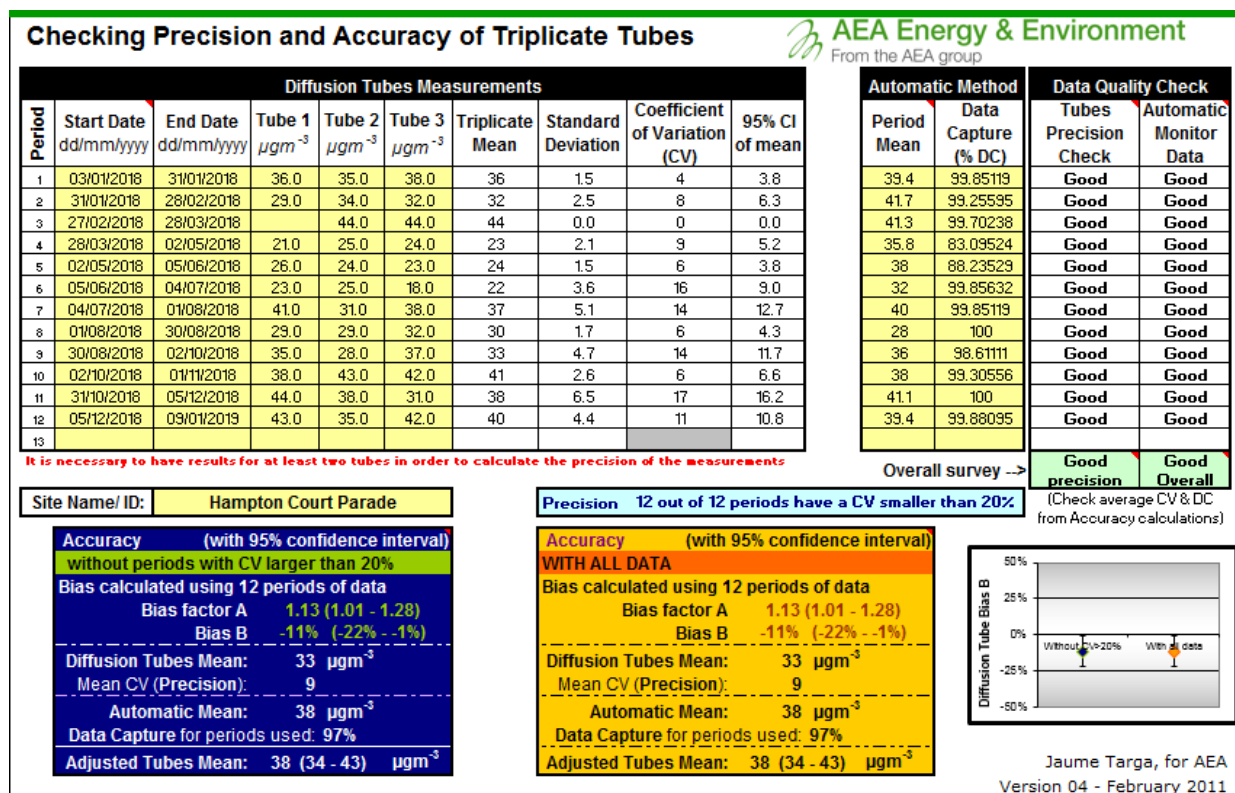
Checking Precision and Accuracy of Triplicate Tubes

AEA Energy & Environment
From the AEA group

Diffusion Tubes Measurements

| Period | Start Date dd/mm/yyyy | End Date dd/mm/yyyy | Tube 1 $\mu gm^{-3}$ | Tube 2 $\mu gm^{-3}$ | Tube 3 $\mu gm^{-3}$ | Triplicate Mean | Standard Deviation | Coefficient of Variation (CV) | 95% CI of mean |
|---|---|---|---|---|---|---|---|---|---|
| 1 | 03/01/2018 | 31/01/2018 | 36.0 | 35.0 | 38.0 | 36 | 1.5 | 4 | 3.8 |
| 2 | 31/01/2018 | 28/02/2018 | 29.0 | 34.0 | 32.0 | 32 | 2.5 | 8 | 6.3 |
| 3 | 27/02/2018 | 28/03/2018 | | 44.0 | 44.0 | 44 | 0.0 | 0 | 0.0 |
| 4 | 28/03/2018 | 02/05/2018 | 21.0 | 25.0 | 24.0 | 23 | 2.1 | 9 | 5.2 |
| 5 | 02/05/2018 | 05/06/2018 | 26.0 | 24.0 | 23.0 | 24 | 1.5 | 6 | 3.8 |
| 6 | 05/06/2018 | 04/07/2018 | 23.0 | 25.0 | 18.0 | 22 | 3.6 | 16 | 9.0 |
| 7 | 04/07/2018 | 01/08/2018 | 41.0 | 31.0 | 38.0 | 37 | 5.1 | 14 | 12.7 |
| 8 | 01/08/2018 | 30/08/2018 | 29.0 | 29.0 | 32.0 | 30 | 1.7 | 6 | 4.3 |
| 9 | 30/08/2018 | 02/10/2018 | 35.0 | 28.0 | 37.0 | 33 | 4.7 | 14 | 11.7 |
| 10 | 02/10/2018 | 01/11/2018 | 38.0 | 43.0 | 42.0 | 41 | 2.6 | 6 | 6.6 |
| 11 | 31/10/2018 | 05/12/2018 | 44.0 | 38.0 | 31.0 | 38 | 6.5 | 17 | 16.2 |
| 12 | 05/12/2018 | 09/01/2019 | 43.0 | 35.0 | 42.0 | 40 | 4.4 | 11 | 10.8 |
| 13 | | | | | | | | | |

Automatic Method | Data Quality Check

| Period Mean | Data Capture (% DC) | Tubes Precision Check | Automatic Monitor Data |
|---|---|---|---|
| 39.4 | 99.85119 | Good | Good |
| 41.7 | 99.25595 | Good | Good |
| 41.3 | 99.70238 | Good | Good |
| 35.8 | 83.09524 | Good | Good |
| 38 | 88.23529 | Good | Good |
| 32 | 99.85632 | Good | Good |
| 40 | 99.85119 | Good | Good |
| 28 | 100 | Good | Good |
| 36 | 98.61111 | Good | Good |
| 38 | 99.30556 | Good | Good |
| 41.1 | 100 | Good | Good |
| 39.4 | 99.88095 | Good | Good |
| | | | |

It is necessary to have results for at least two tubes in order to calculate the precision of the measurements

Overall survey --> Good precision Good Overall
(Check average CV & DC from Accuracy calculations)

Site Name/ ID: Hampton Court Parade

Precision 12 out of 12 periods have a CV smaller than 20%

Accuracy (with 95% confidence interval)
without periods with CV larger than 20%
Bias calculated using 12 periods of data
Bias factor A 1.13 (1.01 - 1.28)
Bias B -11% (-22% - -1%)
Diffusion Tubes Mean: 33 $\mu gm^{-3}$
Mean CV (Precision): 9
Automatic Mean: 38 $\mu gm^{-3}$
Data Capture for periods used: 97%
Adjusted Tubes Mean: 38 (34 - 43) $\mu gm^{-3}$

Accuracy (with 95% confidence interval)
WITH ALL DATA
Bias calculated using 12 periods of data
Bias factor A 1.13 (1.01 - 1.28)
Bias B -11% (-22% - -1%)
Diffusion Tubes Mean: 33 $\mu gm^{-3}$
Mean CV (Precision): 9
Automatic Mean: 38 $\mu gm^{-3}$
Data Capture for periods used: 97%
Adjusted Tubes Mean: 38 (34 - 43) $\mu gm^{-3}$

Diffusion Tube Bias B
50%
25%
0%
-25%
-50%
Without CV>20%
With all data

Jaume Targa, for AEA
Version 04 - February 2011